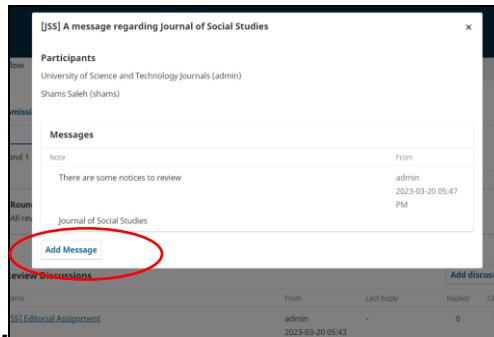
[JSS] A message regarding Journal of Social Studies ×

Participants

University of Science and Technology Journals (admin)

Shams Saleh (shams)

Messages

| Note | From |
|---|---|
| There are some notices to review<br><br>Journal of Social Studies | admin<br>2023-03-20 05:47 PM |

Add Message

low

missi

und 1

Roun

All rev

eview Discussions

Add discus

ame | From | Last Reply | Replies

SS] Editorial Assignment | admin 2023-03-20 05:43 | - | 0